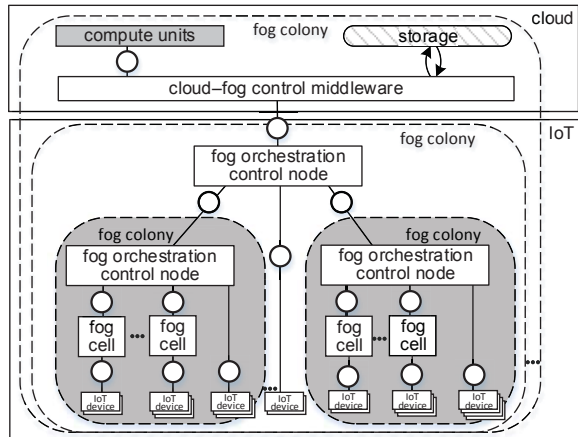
cloud

fog colony

compute units

storage

cloud–fog control middleware

IoT

fog colony

fog orchestration control node

fog colony

fog orchestration control node

fog cell

...

fog cell

IoT device

IoT device

IoT device

...

IoT device

fog colony

fog orchestration control node

fog cell

...

fog cell

IoT device

IoT device

IoT device

...